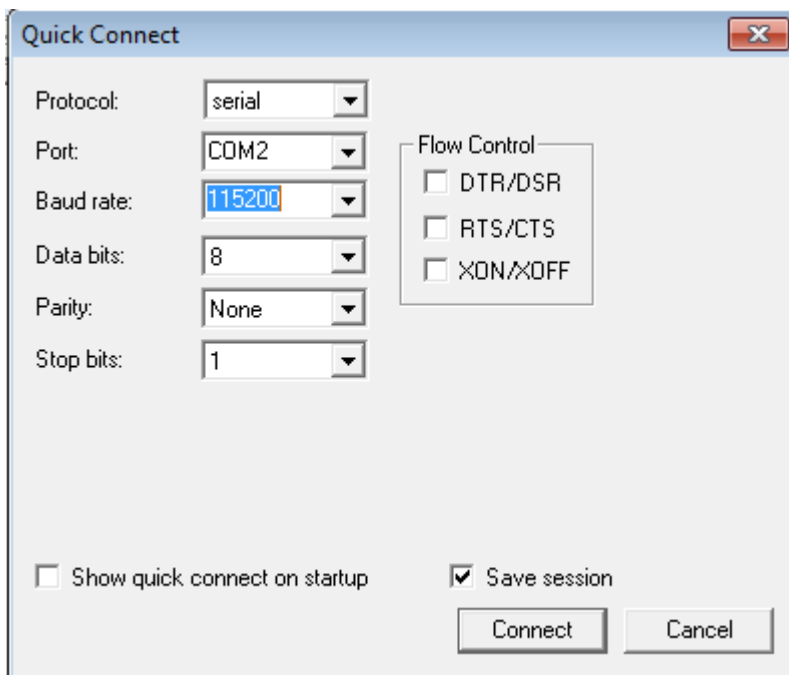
Quick Connect

Protocol: serial

Port: COM2

Baud rate: 115200

Data bits: 8

Parity: None

Stop bits: 1

Flow Control

DTR/DSR

RTS/CTS

XON/XOFF

Show quick connect on startup

Save session

Connect

Cancel